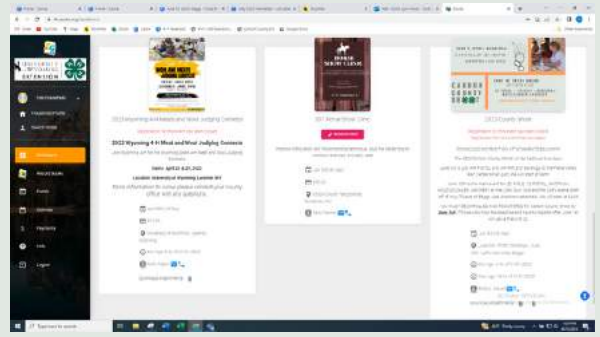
2022 Wyoming 4-H Meat and Wool Judging Contests

Dates: April 22 & 23, 2022

Location: University of Wyoming Laramie WY

More information for camp please contact your county office with any questions.

Horse Show Clinic

2022 County Show

CARBON COUNTY

Records

Events

Calendar

Payments

Help

Logout